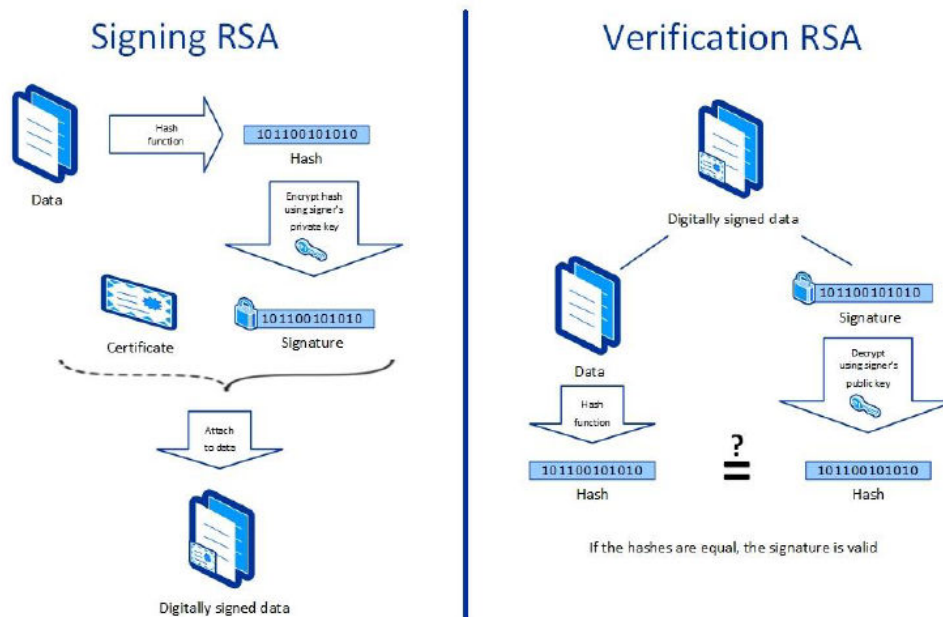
Signing RSA

Data

Hash function

101100101010

Hash

Encrypt hash using signer's private key

Certificate

101100101010

Signature

Attach to data

Digitally signed data

Verification RSA

Digitally signed data

Data

101100101010

Signature

Decrypt using signer's public key

Hash function

101100101010

Hash

?
=

101100101010

Hash

If the hashes are equal, the signature is valid